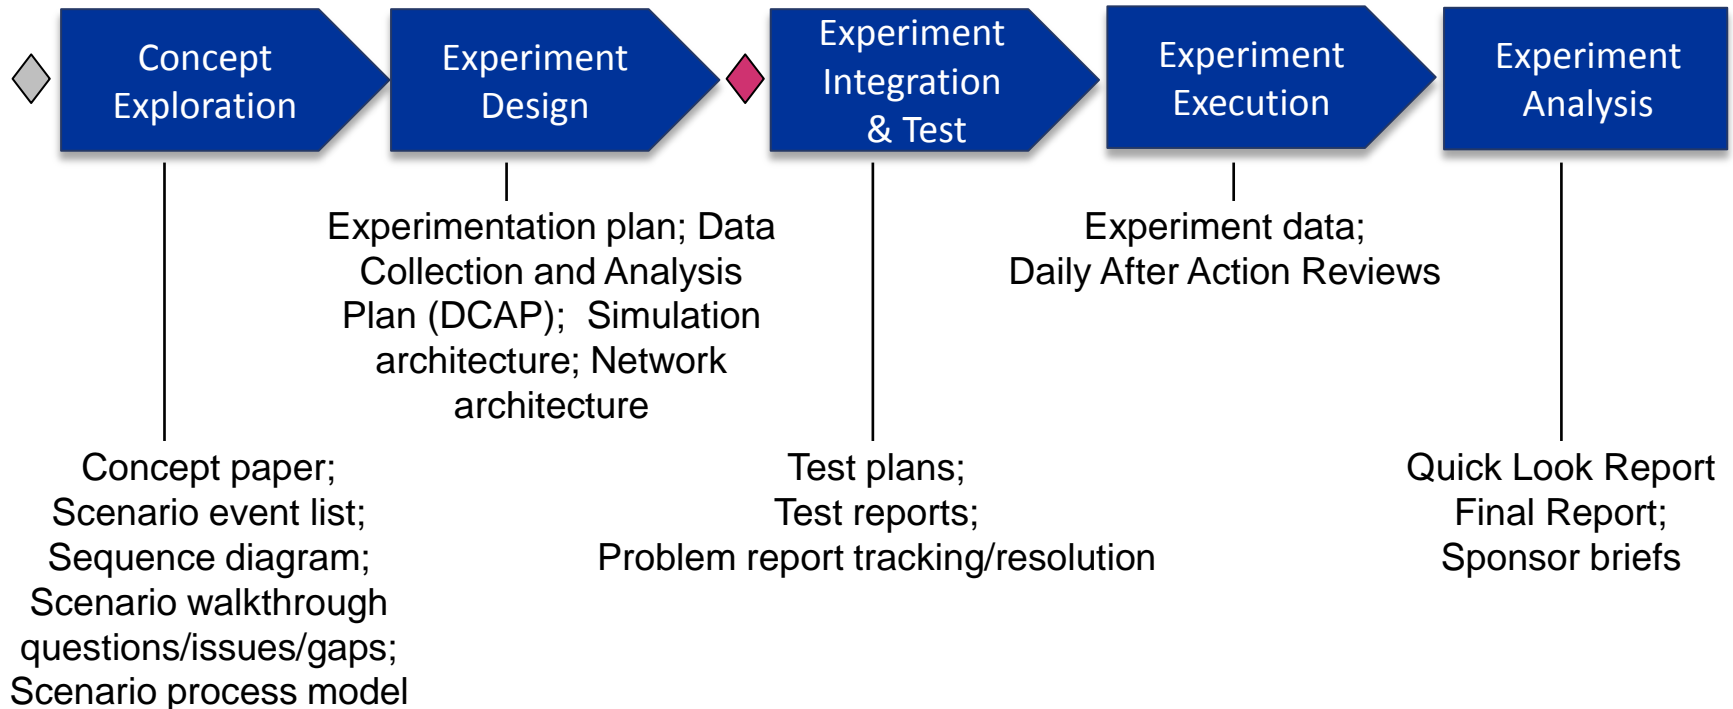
Concept Exploration

Experiment Design

Experiment Integration & Test

Experiment Execution

Experiment Analysis

Experimentation plan; Data Collection and Analysis Plan (DCAP); Simulation architecture; Network architecture

Experiment data; Daily After Action Reviews

Concept paper; Scenario event list; Sequence diagram; Scenario walkthrough questions/issues/gaps; Scenario process model

Test plans; Test reports; Problem report tracking/resolution

Quick Look Report Final Report; Sponsor briefs